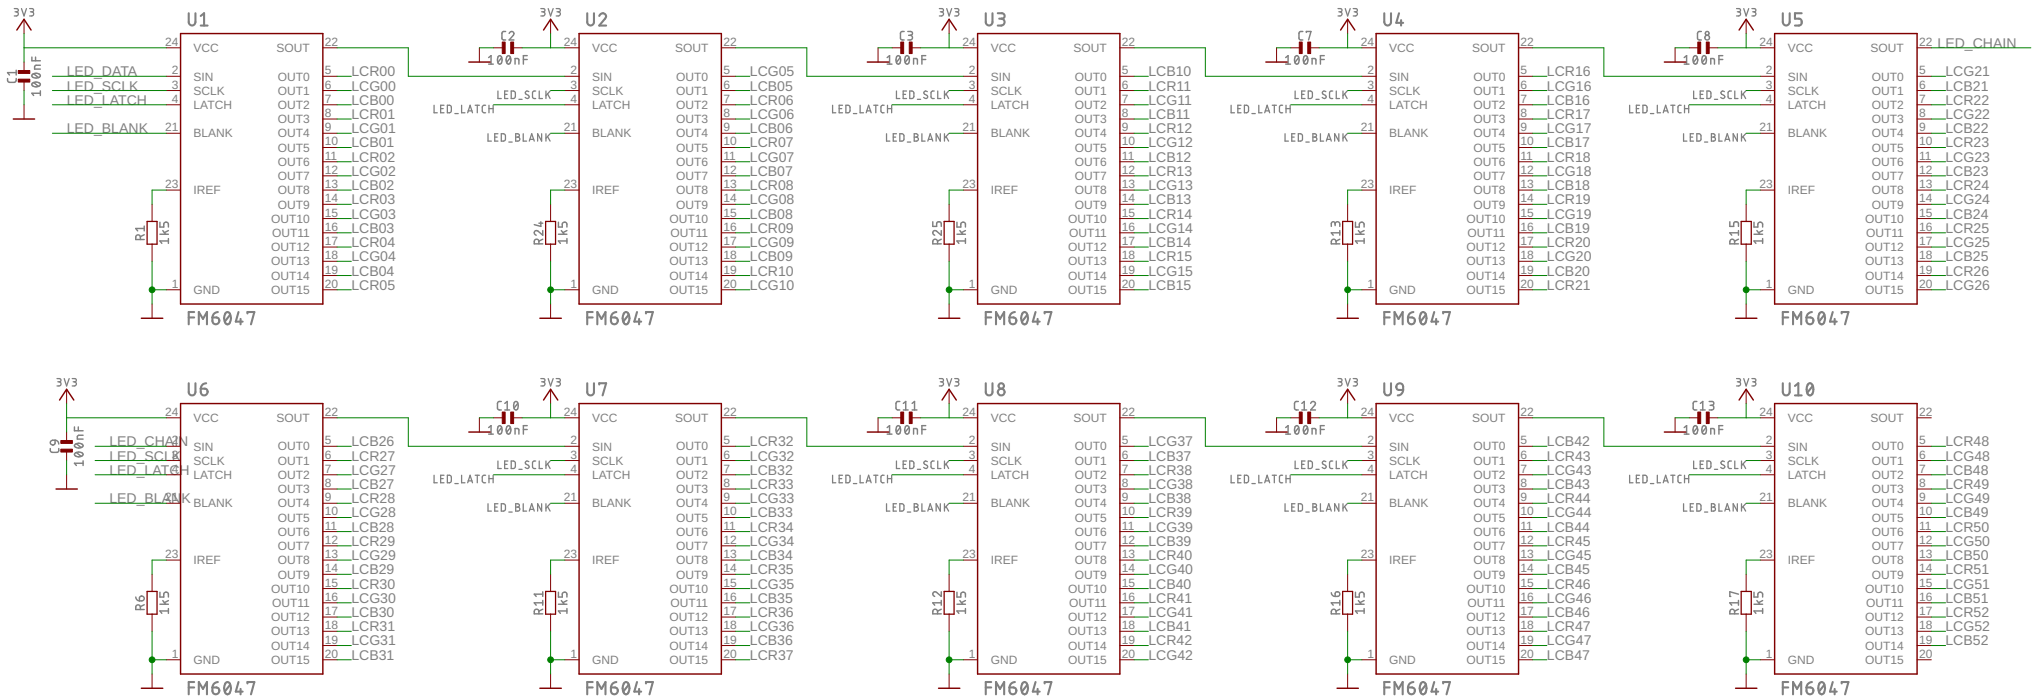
3V3
U1
C1 100nF
LED_DATA
LED_SCLK
LED_LATCH
LED_BLANK
R1 1k5
24 VCC
2 SIN
3 SCLK
4 LATCH
21 BLANK
23 IREF
1 GND
SOUT 22
OUT0 5 LCR00
OUT1 6 LCG00
OUT2 7 LCB00
OUT3 8 LCR01
OUT4 9 LCG01
OUT5 10 LCB01
OUT6 11 LCR02
OUT7 12 LCG02
OUT8 13 LCB02
OUT9 14 LCR03
OUT10 15 LCG03
OUT11 16 LCB03
OUT12 17 LCR04
OUT13 18 LCG04
OUT14 19 LCB04
OUT15 20 LCR05
FM6047

3V3
U2
C2 100nF
LED_SCLK
LED_LATCH
LED_BLANK
R24 1k5
24 VCC
2 SIN
3 SCLK
4 LATCH
21 BLANK
23 IREF
1 GND
SOUT 22
OUT0 5 LCG05
OUT1 6 LCB05
OUT2 7 LCR06
OUT3 8 LCG06
OUT4 9 LCB06
OUT5 10 LCR07
OUT6 11 LCG07
OUT7 12 LCB07
OUT8 13 LCR08
OUT9 14 LCG08
OUT10 15 LCB08
OUT11 16 LCR09
OUT12 17 LCG09
OUT13 18 LCB09
OUT14 19 LCR10
OUT15 20 LCG10
FM6047

3V3
U3
C3 100nF
LED_SCLK
LED_LATCH
LED_BLANK
R25 1k5
24 VCC
2 SIN
3 SCLK
4 LATCH
21 BLANK
23 IREF
1 GND
SOUT 22
OUT0 5 LCB10
OUT1 6 LCR11
OUT2 7 LCG11
OUT3 8 LCB11
OUT4 9 LCR12
OUT5 10 LCG12
OUT6 11 LCB12
OUT7 12 LCR13
OUT8 13 LCG13
OUT9 14 LCB13
OUT10 15 LCR14
OUT11 16 LCG14
OUT12 17 LCB14
OUT13 18 LCR15
OUT14 19 LCG15
OUT15 20 LCB15
FM6047

3V3
U4
C7 100nF
LED_SCLK
LED_LATCH
LED_BLANK
R13 1k5
24 VCC
2 SIN
3 SCLK
4 LATCH
21 BLANK
23 IREF
1 GND
SOUT 22
OUT0 5 LCR16
OUT1 6 LCG16
OUT2 7 LCB16
OUT3 8 LCR17
OUT4 9 LCG17
OUT5 10 LCB17
OUT6 11 LCR18
OUT7 12 LCG18
OUT8 13 LCB18
OUT9 14 LCR19
OUT10 15 LCG19
OUT11 16 LCB19
OUT12 17 LCR20
OUT13 18 LCG20
OUT14 19 LCB20
OUT15 20 LCR21
FM6047

3V3
U5
C8 100nF
LED_SCLK
LED_LATCH
LED_BLANK
R15 1k5
24 VCC
2 SIN
3 SCLK
4 LATCH
21 BLANK
23 IREF
1 GND
SOUT 22 LED_CHAIN
OUT0 5 LCG21
OUT1 6 LCB21
OUT2 7 LCR22
OUT3 8 LCG22
OUT4 9 LCB22
OUT5 10 LCR23
OUT6 11 LCG23
OUT7 12 LCB23
OUT8 13 LCR24
OUT9 14 LCG24
OUT10 15 LCB24
OUT11 16 LCR25
OUT12 17 LCG25
OUT13 18 LCB25
OUT14 19 LCR26
OUT15 20 LCG26
FM6047

3V3
U6
C9 100nF
LED_CHAIN
LED_SCLK
LED_LATCH
LED_BLANK
R6 1k5
24 VCC
2 SIN
3 SCLK
4 LATCH
21 BLANK
23 IREF
1 GND
SOUT 22
OUT0 5 LCB26
OUT1 6 LCR27
OUT2 7 LCG27
OUT3 8 LCB27
OUT4 9 LCR28
OUT5 10 LCG28
OUT6 11 LCB28
OUT7 12 LCR29
OUT8 13 LCG29
OUT9 14 LCB29
OUT10 15 LCR30
OUT11 16 LCG30
OUT12 17 LCB30
OUT13 18 LCR31
OUT14 19 LCG31
OUT15 20 LCB31
FM6047

3V3
U7
C10 100nF
LED_SCLK
LED_LATCH
LED_BLANK
R11 1k5
24 VCC
2 SIN
3 SCLK
4 LATCH
21 BLANK
23 IREF
1 GND
SOUT 22
OUT0 5 LCR32
OUT1 6 LCG32
OUT2 7 LCB32
OUT3 8 LCR33
OUT4 9 LCG33
OUT5 10 LCB33
OUT6 11 LCR34
OUT7 12 LCG34
OUT8 13 LCB34
OUT9 14 LCR35
OUT10 15 LCG35
OUT11 16 LCB35
OUT12 17 LCR36
OUT13 18 LCG36
OUT14 19 LCB36
OUT15 20 LCR37
FM6047

3V3
U8
C11 100nF
LED_SCLK
LED_LATCH
LED_BLANK
R12 1k5
24 VCC
2 SIN
3 SCLK
4 LATCH
21 BLANK
23 IREF
1 GND
SOUT 22
OUT0 5 LCG37
OUT1 6 LCB37
OUT2 7 LCR38
OUT3 8 LCG38
OUT4 9 LCB38
OUT5 10 LCR39
OUT6 11 LCG39
OUT7 12 LCB39
OUT8 13 LCR40
OUT9 14 LCG40
OUT10 15 LCB40
OUT11 16 LCR41
OUT12 17 LCG41
OUT13 18 LCB41
OUT14 19 LCR42
OUT15 20 LCG42
FM6047

3V3
U9
C12 100nF
LED_SCLK
LED_LATCH
LED_BLANK
R16 1k5
24 VCC
2 SIN
3 SCLK
4 LATCH
21 BLANK
23 IREF
1 GND
SOUT 22
OUT0 5 LCB42
OUT1 6 LCR43
OUT2 7 LCG43
OUT3 8 LCB43
OUT4 9 LCR44
OUT5 10 LCG44
OUT6 11 LCB44
OUT7 12 LCR45
OUT8 13 LCG45
OUT9 14 LCB45
OUT10 15 LCR46
OUT11 16 LCG46
OUT12 17 LCB46
OUT13 18 LCR47
OUT14 19 LCG47
OUT15 20 LCB47
FM6047

3V3
U10
C13 100nF
LED_SCLK
LED_LATCH
LED_BLANK
R17 1k5
24 VCC
2 SIN
3 SCLK
4 LATCH
21 BLANK
23 IREF
1 GND
SOUT 22
OUT0 5 LCR48
OUT1 6 LCG48
OUT2 7 LCB48
OUT3 8 LCR49
OUT4 9 LCG49
OUT5 10 LCB49
OUT6 11 LCR50
OUT7 12 LCG50
OUT8 13 LCB50
OUT9 14 LCR51
OUT10 15 LCG51
OUT11 16 LCB51
OUT12 17 LCR52
OUT13 18 LCG52
OUT14 19 LCB52
OUT15 20
FM6047